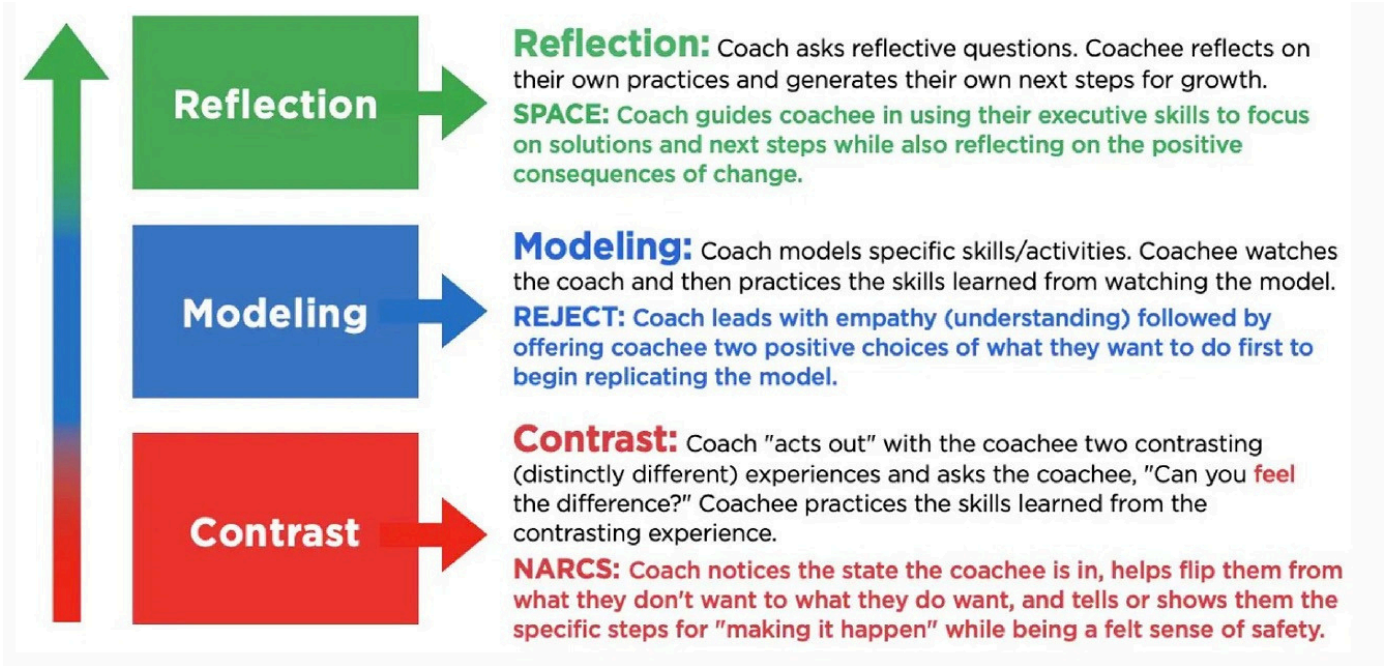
Reflection

Reflection: Coach asks reflective questions. Coachee reflects on their own practices and generates their own next steps for growth.

SPACE: Coach guides coachee in using their executive skills to focus on solutions and next steps while also reflecting on the positive consequences of change.

Modeling

Modeling: Coach models specific skills/activities. Coachee watches the coach and then practices the skills learned from watching the model.

REJECT: Coach leads with empathy (understanding) followed by offering coachee two positive choices of what they want to do first to begin replicating the model.

Contrast

Contrast: Coach "acts out" with the coachee two contrasting (distinctly different) experiences and asks the coachee, "Can you feel the difference?" Coachee practices the skills learned from the contrasting experience.

NARCS: Coach notices the state the coachee is in, helps flip them from what they don't want to what they do want, and tells or shows them the specific steps for "making it happen" while being a felt sense of safety.